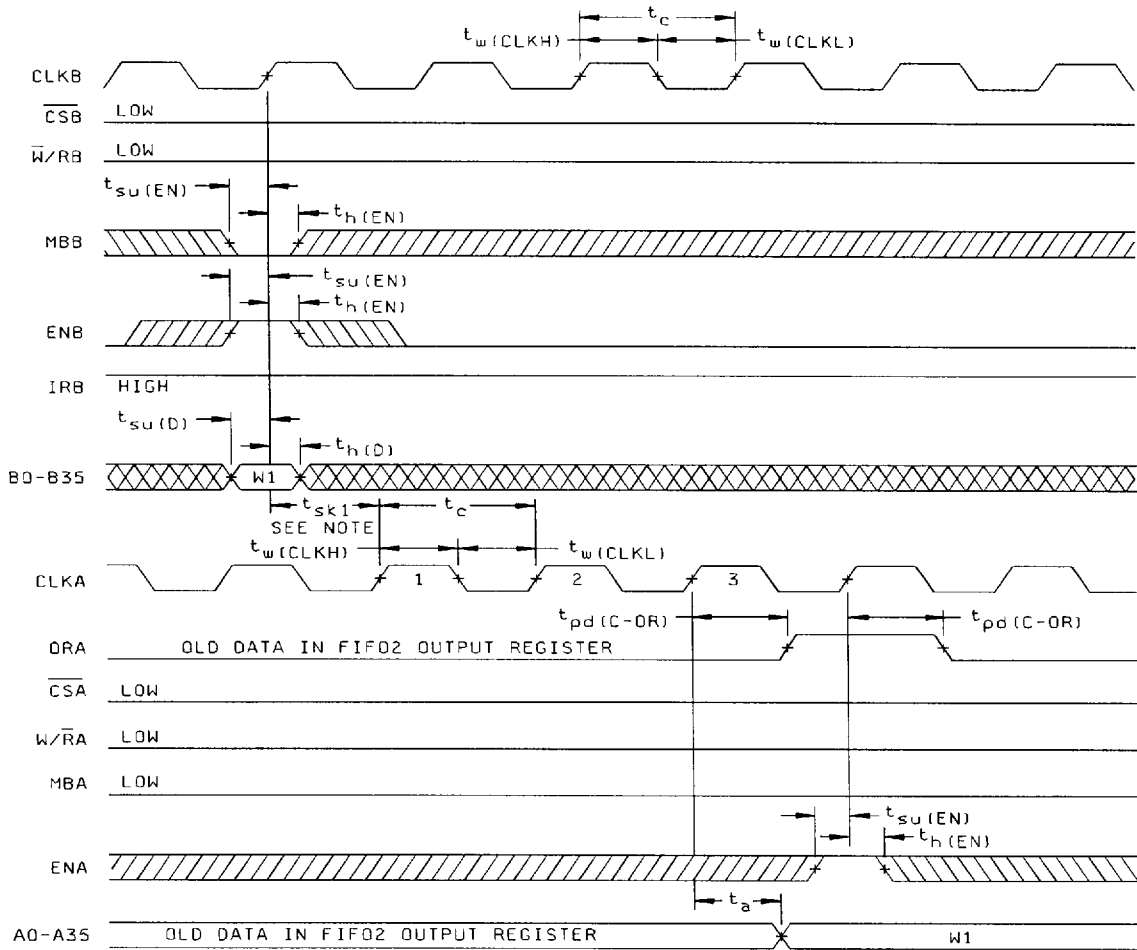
$t_c$
$t_{w(CLKH)}$ $t_{w(CLKL)}$

CLKB

$\overline{CSB}$ LOW

$\overline{W}/RB$ LOW

$t_{su(EN)}$

$t_{h(EN)}$

MBB

$t_{su(EN)}$

$t_{h(EN)}$

ENB

IRB HIGH

$t_{su(D)}$

$t_{h(D)}$

B0-B35 W1

$t_{sk1}$
SEE NOTE
$t_c$
$t_{w(CLKH)}$ $t_{w(CLKL)}$

CLKA 1 2 3

$t_{pd(C-OR)}$ $t_{pd(C-OR)}$

ORA OLD DATA IN FIFO2 OUTPUT REGISTER

$\overline{CSA}$ LOW

$W/\overline{R}A$ LOW

MBA LOW

$t_{su(EN)}$
$t_{h(EN)}$

ENA

$t_a$

A0-A35 OLD DATA IN FIFO2 OUTPUT REGISTER W1